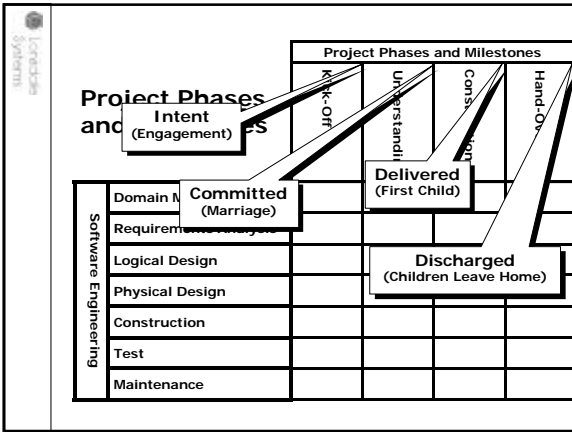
Loradale Systems

Project Phases and Milestones

Kick-Off

Understanding

Cons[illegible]ion

Hand-Ov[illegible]

Project Phases and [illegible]es

Intent
(Engagement)

Committed
(Marriage)

Delivered
(First Child)

Discharged
(Children Leave Home)

Software Engineering

Domain M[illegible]

Requireme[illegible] Analysis

Logical Design

Physical Design

Construction

Test

Maintenance